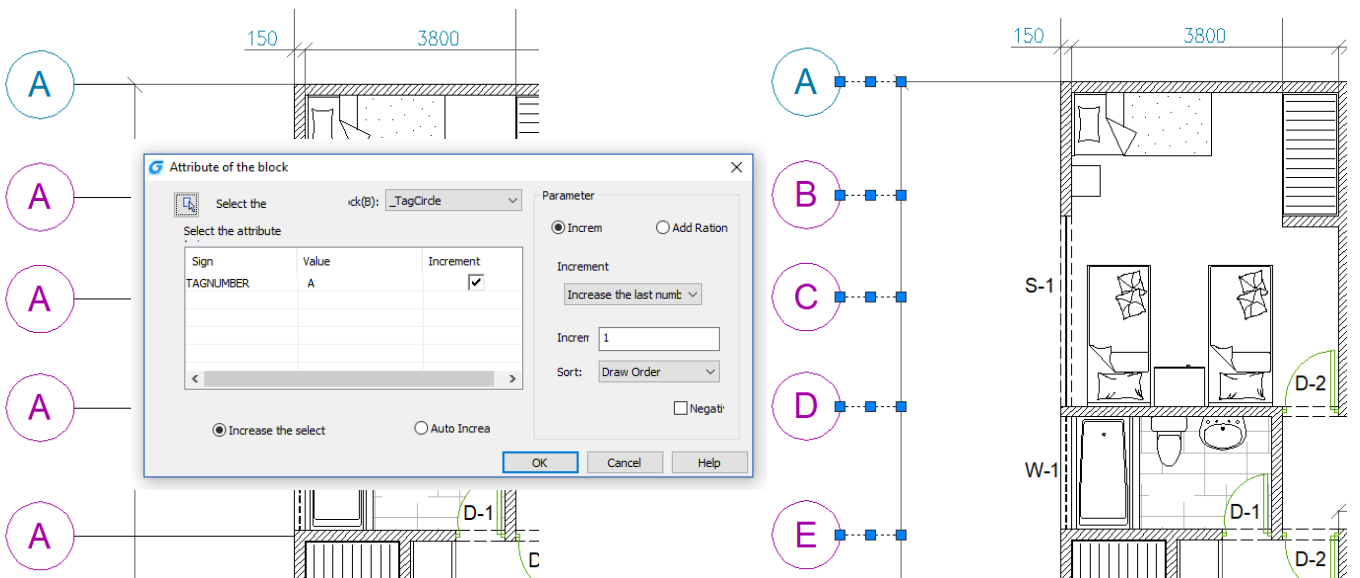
150
3800
A
A
A
A
A
Attribute of the block
Select the
ck(B): _TagCircle
Select the attribute
| Sign | Value | Increment |
|---|---|---|
| TAGNUMBER | A | ✓ |
Increase the select
Auto Increa
Parameter
Increm
Add Ration
Increment
Increase the last numb
Increm 1
Sort: Draw Order
Negati
OK
Cancel
Help
D-1
D
150
3800
A
B
C
D
E
S-1
D-2
W-1
D-1
D-2